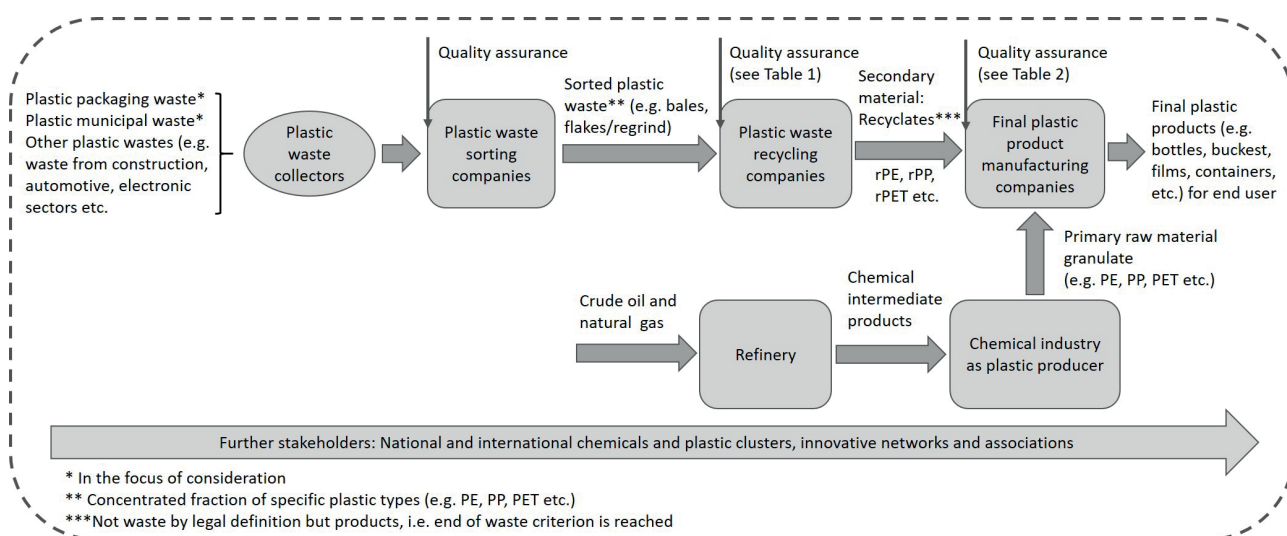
Plastic packaging waste*
Plastic municipal waste*
Other plastic wastes (e.g. waste from construction, automotive, electronic sectors etc.

Plastic waste collectors

Quality assurance

Plastic waste sorting companies

Sorted plastic waste** (e.g. bales, flakes/regrind)

Quality assurance (see Table 1)

Plastic waste recycling companies

Secondary material: Recyclates***

rPE, rPP, rPET etc.

Quality assurance (see Table 2)

Final plastic product manufacturing companies

Final plastic products (e.g. bottles, buckest, films, containers, etc.) for end user

Primary raw material granulate (e.g. PE, PP, PET etc.)

Crude oil and natural gas

Refinery

Chemical intermediate products

Chemical industry as plastic producer

Further stakeholders: National and international chemicals and plastic clusters, innovative networks and associations

* In the focus of consideration
** Concentrated fraction of specific plastic types (e.g. PE, PP, PET etc.)
***Not waste by legal definition but products, i.e. end of waste criterion is reached